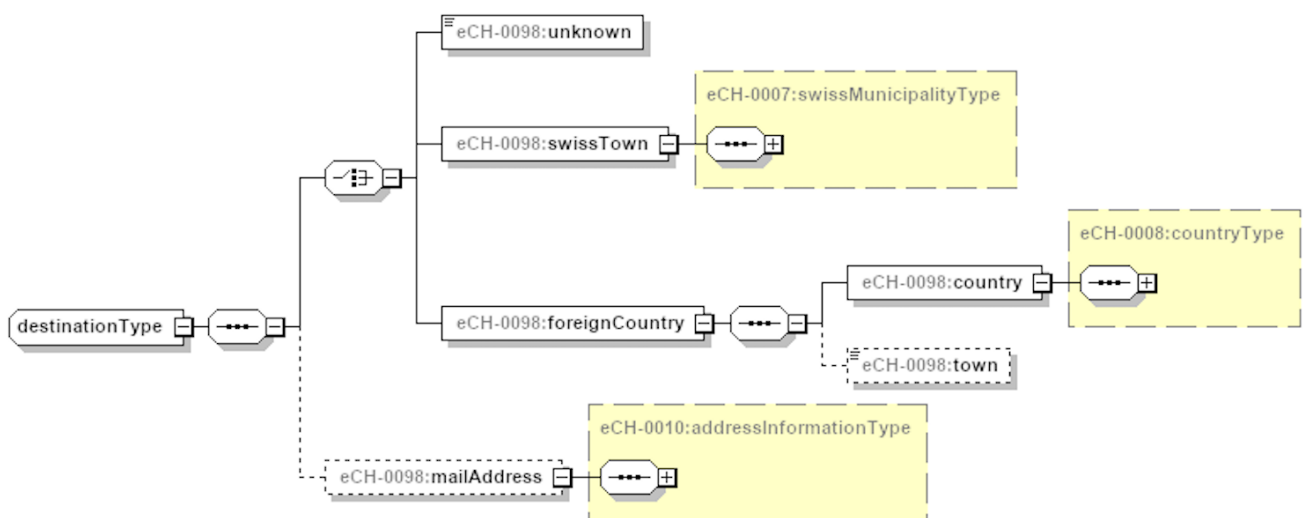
eCH-0098:unknown

eCH-0007:swissMunicipalityType

eCH-0098:swissTown

eCH-0008:countryType

eCH-0098:country

destinationType

eCH-0098:foreignCountry

eCH-0098:town

eCH-0010:addressInformationType

eCH-0098:mailAddress